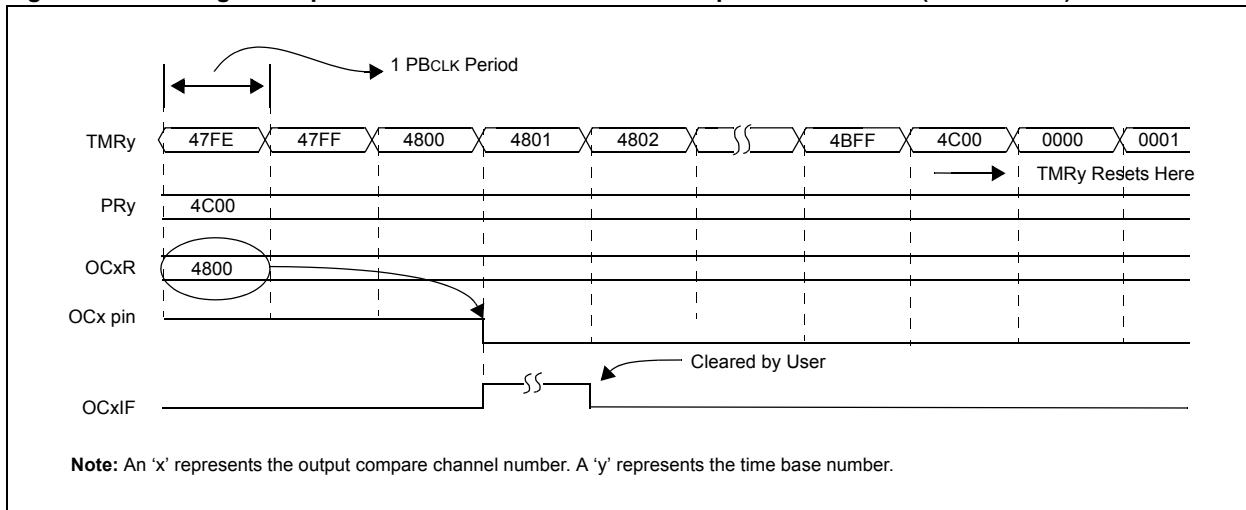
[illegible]

1 PBCLK Period

TMRy 47FE 47FF 4800 4801 4802 4BFF 4C00 0000 0001

TMRy Resets Here

PRy 4C00

OCxR 4800

OCx pin

Cleared by User

OCxIF

**Note:** An ‘x’ represents the output compare channel number. A ‘y’ represents the time base number.